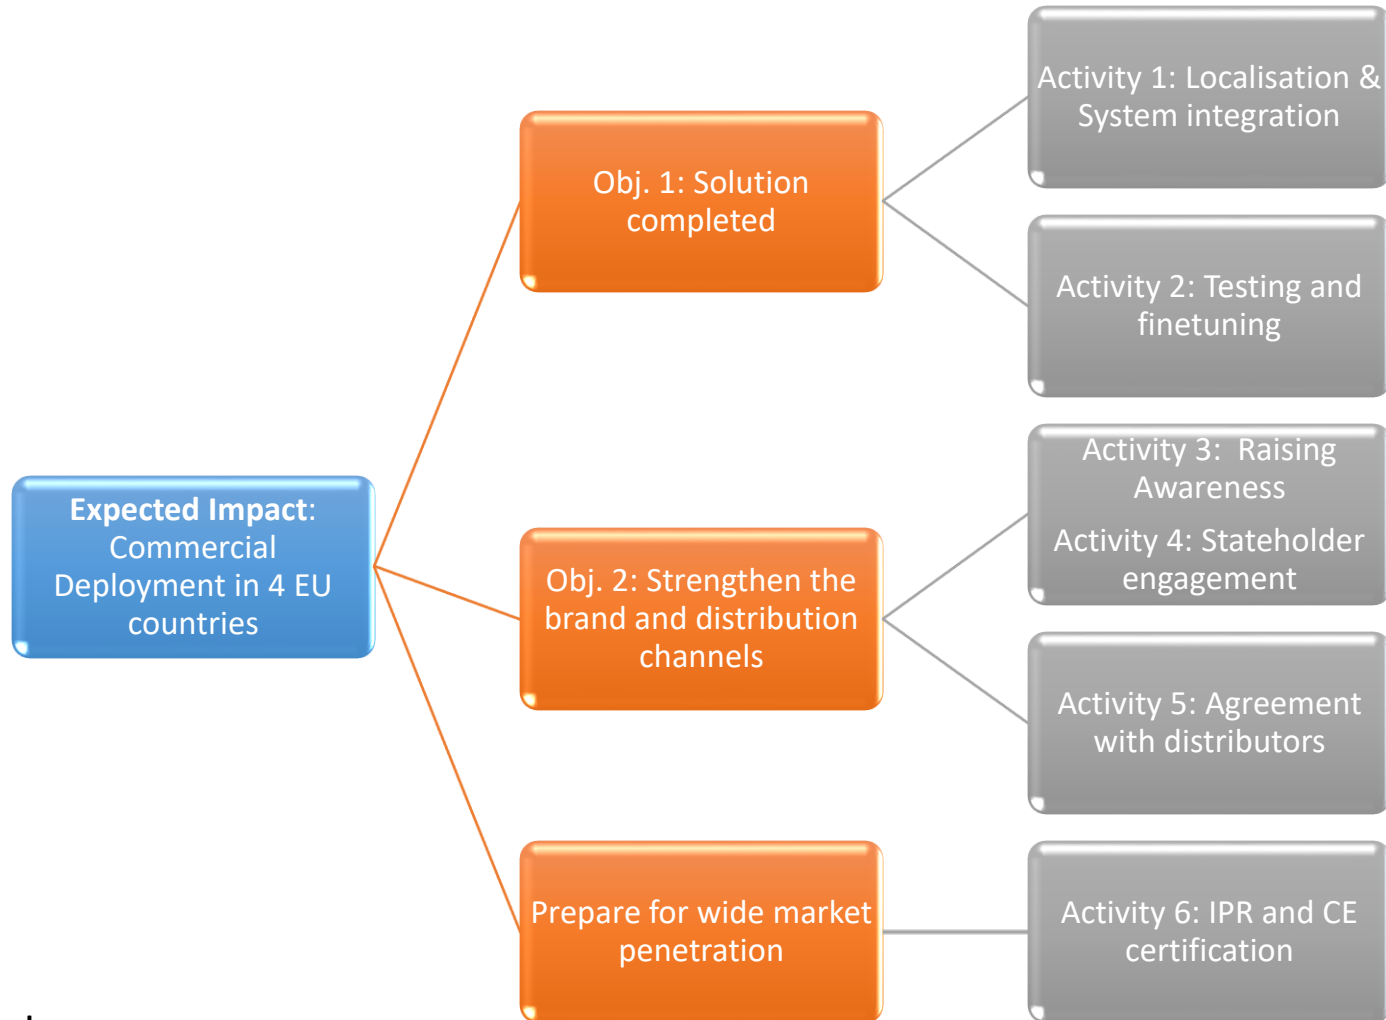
Expected Impact: Commercial Deployment in 4 EU countries

Obj. 1: Solution completed

Activity 1: Localisation & System integration

Activity 2: Testing and finetuning

Obj. 2: Strengthen the brand and distribution channels

Activity 3: Raising Awareness

Activity 4: Stateholder engagement

Activity 5: Agreement with distributors

Prepare for wide market penetration

Activity 6: IPR and CE certification